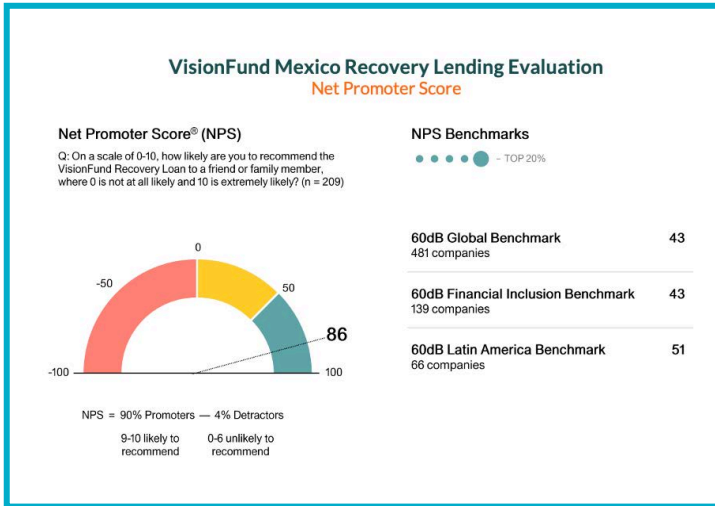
VisionFund Mexico Recovery Lending Evaluation
Net Promoter Score

Net Promoter Score® (NPS)

Q: On a scale of 0-10, how likely are you to recommend the VisionFund Recovery Loan to a friend or family member, where 0 is not at all likely and 10 is extremely likely? (n = 209)

0
-50
50
86
-100
100

NPS = 90% Promoters — 4% Detractors

9-10 likely to recommend

0-6 unlikely to recommend

NPS Benchmarks

~ TOP 20%

60dB Global Benchmark 43
481 companies

60dB Financial Inclusion Benchmark 43
139 companies

60dB Latin America Benchmark 51
66 companies